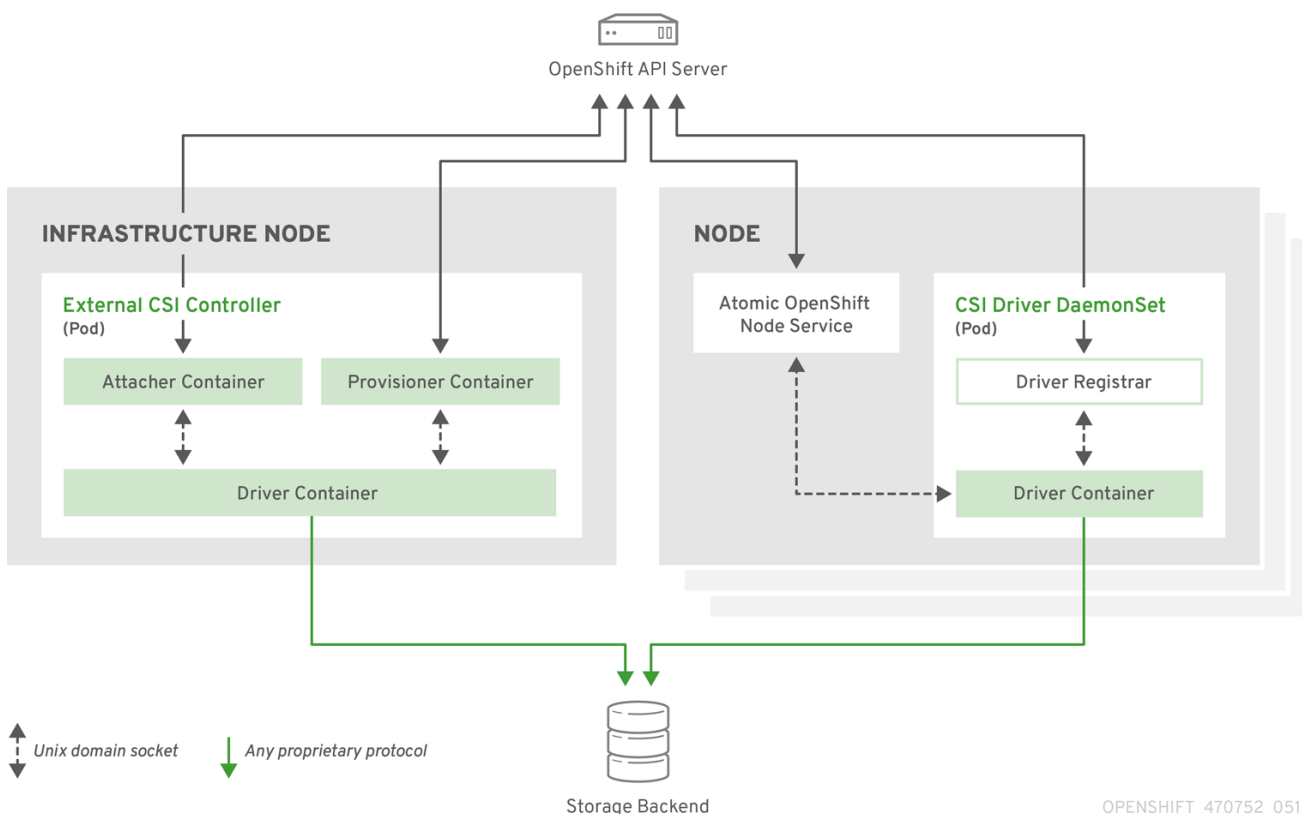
OpenShift API Server

INFRASTRUCTURE NODE

External CSI Controller
(Pod)

Attacher Container

Provisioner Container

Driver Container

NODE

Atomic OpenShift Node Service

CSI Driver DaemonSet
(Pod)

Driver Registrar

Driver Container

Unix domain socket

Any proprietary protocol

Storage Backend

OPENSHIFT 470752 051